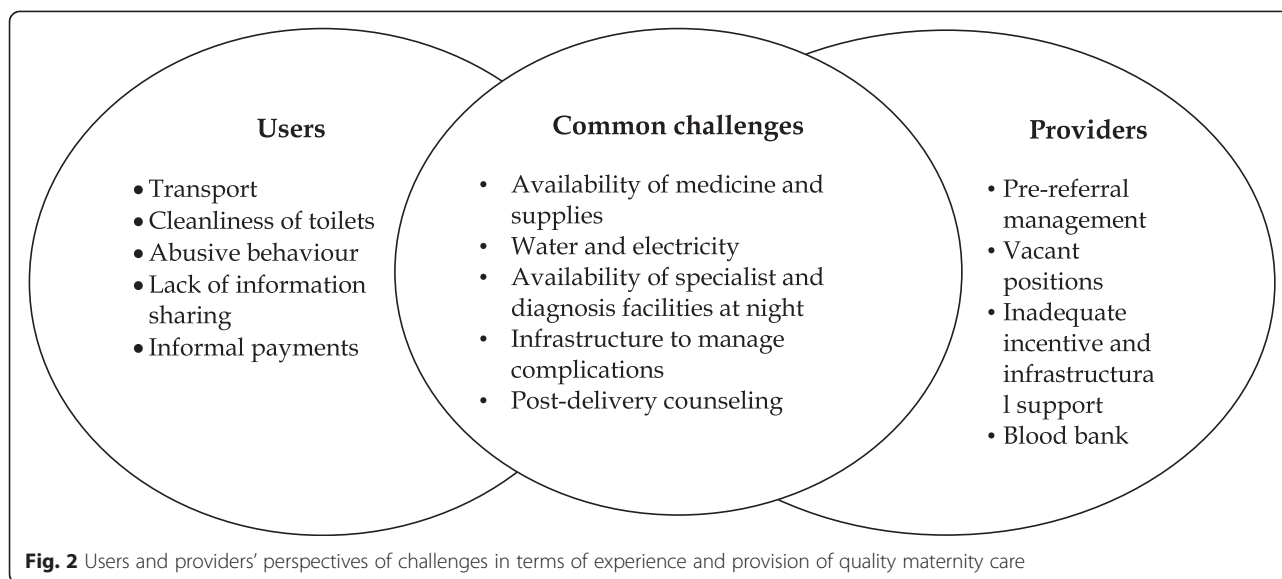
Users

• Transport
• Cleanliness of toilets
• Abusive behaviour
• Lack of information sharing
• Informal payments

Common challenges

• Availability of medicine and supplies
• Water and electricity
• Availability of specialist and diagnosis facilities at night
• Infrastructure to manage complications
• Post-delivery counseling

Providers

• Pre-referral management
• Vacant positions
• Inadequate incentive and infrastructura l support
• Blood bank

Fig. 2 Users and providers' perspectives of challenges in terms of experience and provision of quality maternity care